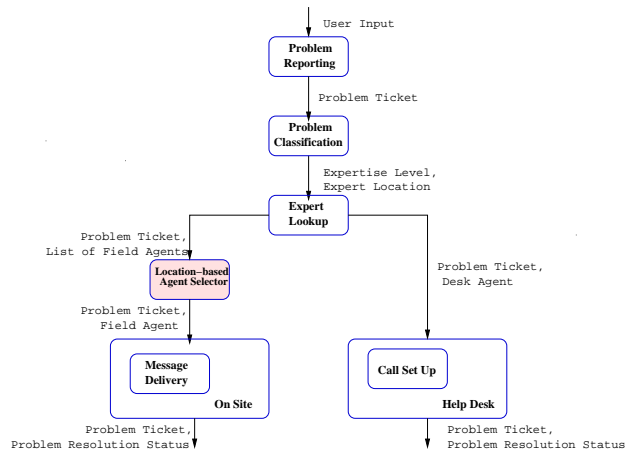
User Input

Problem Reporting

Problem Ticket

Problem Classification

Expertise Level, Expert Location

Expert Lookup

Problem Ticket, List of Field Agents

Location-based Agent Selector

Problem Ticket, Field Agent

Problem Ticket, Desk Agent

Message Delivery

On Site

Call Set Up

Help Desk

Problem Ticket, Problem Resolution Status

Problem Ticket, Problem Resolution Status